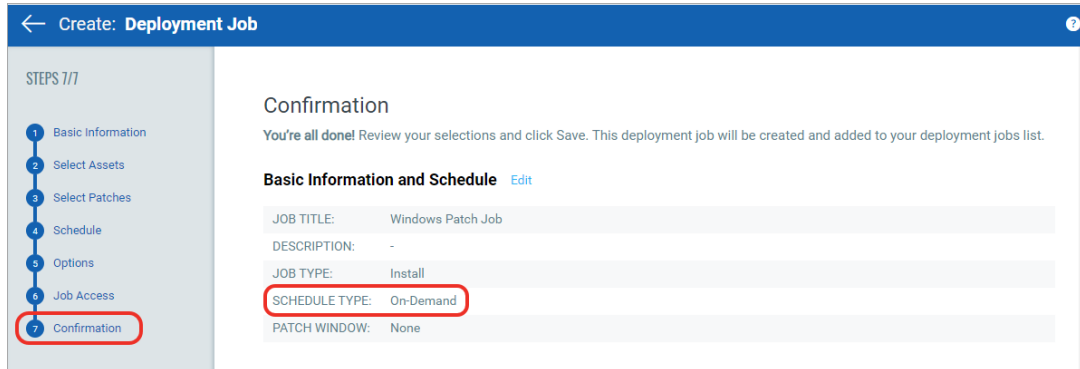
Create: **Deployment Job**

?

STEPS 7/7

1 Basic Information
2 Select Assets
3 Select Patches
4 Schedule
5 Options
6 Job Access
7 Confirmation

Confirmation

**You're all done!** Review your selections and click Save. This deployment job will be created and added to your deployment jobs list.

**Basic Information and Schedule** Edit

| | |
|---|---|
| JOB TITLE: | Windows Patch Job |
| DESCRIPTION: | - |
| JOB TYPE: | Install |
| SCHEDULE TYPE: | On-Demand |
| PATCH WINDOW: | None |